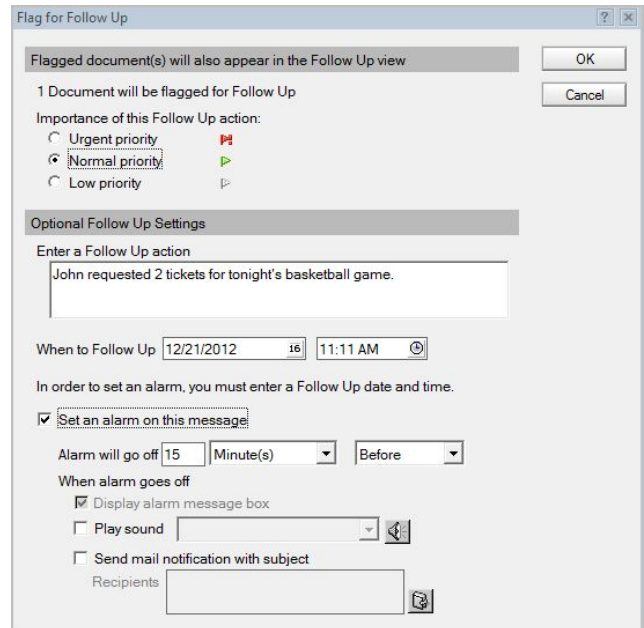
Flag for Follow Up

?

Flagged document(s) will also appear in the Follow Up view

OK

Cancel

1 Document will be flagged for Follow Up

Importance of this Follow Up action:

Urgent priority

Normal priority

Low priority

Optional Follow Up Settings

Enter a Follow Up action

John requested 2 tickets for tonight's basketball game.

When to Follow Up 12/21/2012 16 11:11 AM

In order to set an alarm, you must enter a Follow Up date and time.

Set an alarm on this message

Alarm will go off 15 Minute(s) Before

When alarm goes off

Display alarm message box

Play sound

Send mail notification with subject

Recipients